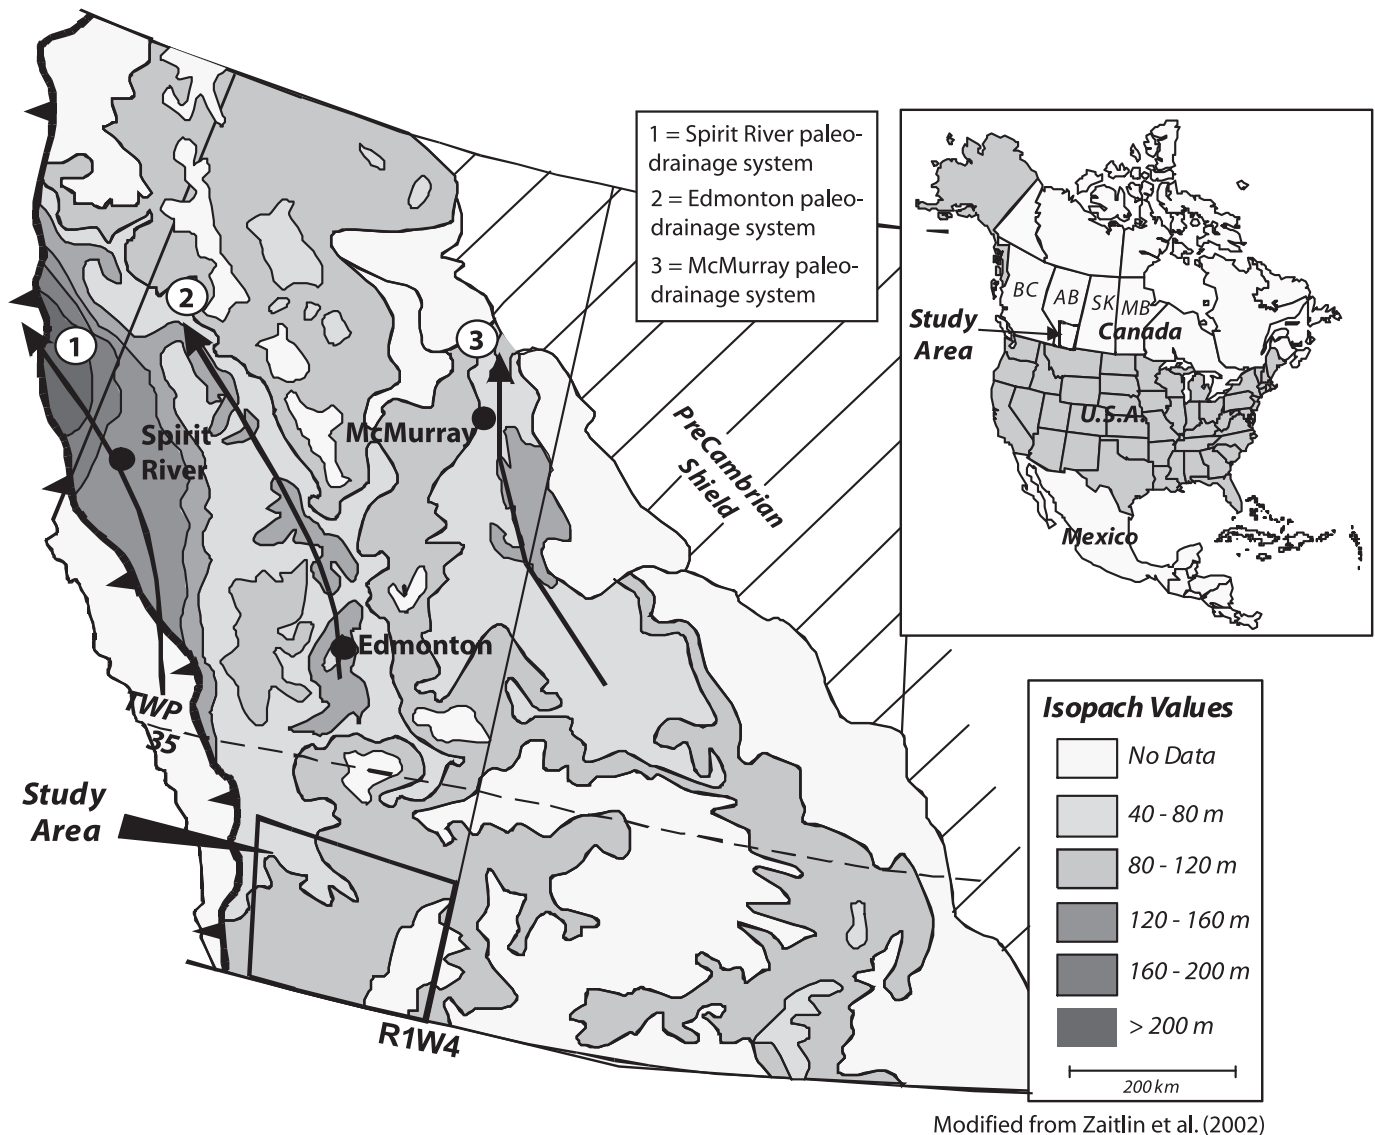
1 = Spirit River paleo-drainage system
2 = Edmonton paleo-drainage system
3 = McMurray paleo-drainage system

BC
AB
SK
MB
Study Area
Canada
U.S.A.
Mexico

1
2
3
Spirit River
McMurray
PreCambrian Shield
Edmonton
TWP 35
Study Area
R1W4

Isopach Values
No Data
40 - 80 m
80 - 120 m
120 - 160 m
160 - 200 m
> 200 m
200 km

Modified from Zaitlin et al. (2002)